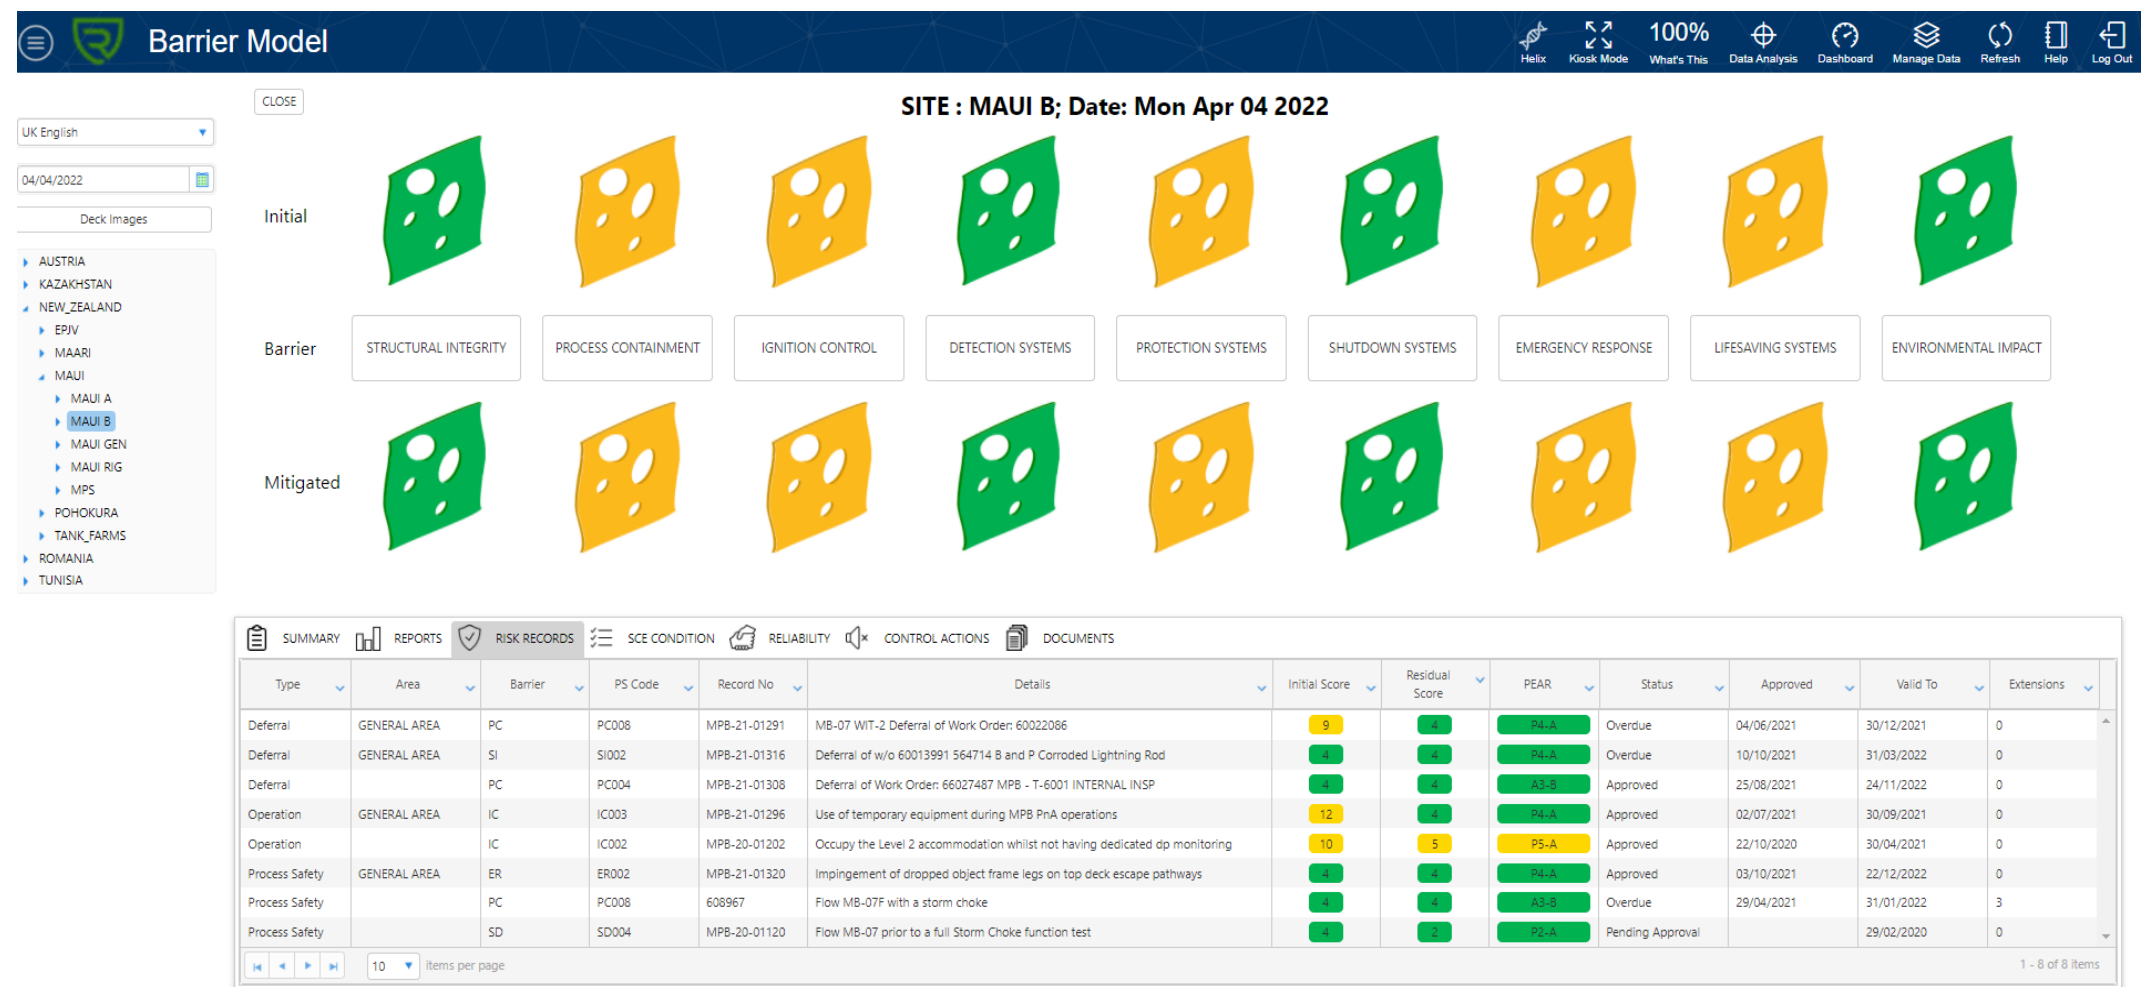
Barrier Model

Helix | Kiosk Mode | 100% What's This | Data Analysis | Dashboard | Manage Data | Refresh | Help | Log Out

UK English
04/04/2022
Deck Images

AUSTRIA
KAZAKHSTAN
NEW_ZEALAND
EPJV
MAARI
MAUI
MAUI A
MAUI B
MAUI GEN
MAUI RIG
MPS
POHOKURA
TANK_FARMS
ROMANIA
TUNISIA

CLOSE

SITE : MAUI B; Date: Mon Apr 04 2022

Initial

Barrier
STRUCTURAL INTEGRITY | PROCESS CONTAINMENT | IGNITION CONTROL | DETECTION SYSTEMS | PROTECTION SYSTEMS | SHUTDOWN SYSTEMS | EMERGENCY RESPONSE | LIFESAVING SYSTEMS | ENVIRONMENTAL IMPACT

Mitigated

SUMMARY | REPORTS | RISK RECORDS | SCE CONDITION | RELIABILITY | CONTROL ACTIONS | DOCUMENTS

| Type | Area | Barrier | PS Code | Record No | Details | Initial Score | Residual Score | PEAR | Status | Approved | Valid To | Extensions |
|---|---|---|---|---|---|---|---|---|---|---|---|---|
| Deferral | GENERAL AREA | PC | PC008 | MPB-21-01291 | MB-07 WIT-2 Deferral of Work Order: 60022086 | 9 | 4 | P4-A | Overdue | 04/06/2021 | 30/12/2021 | 0 |
| Deferral | GENERAL AREA | SI | SI002 | MPB-21-01316 | Deferral of w/o 60013991 564714 B and P Corroded Lightning Rod | 4 | 4 | P4-A | Overdue | 10/10/2021 | 31/03/2022 | 0 |
| Deferral | | PC | PC004 | MPB-21-01308 | Deferral of Work Order: 66027487 MPB - T-6001 INTERNAL INSP | 4 | 4 | A3-B | Approved | 25/08/2021 | 24/11/2022 | 0 |
| Operation | GENERAL AREA | IC | IC003 | MPB-21-01296 | Use of temporary equipment during MPB PnA operations | 12 | 4 | P4-A | Approved | 02/07/2021 | 30/09/2021 | 0 |
| Operation | | IC | IC002 | MPB-20-01202 | Occupy the Level 2 accommodation whilst not having dedicated dp monitoring | 10 | 5 | P5-A | Approved | 22/10/2020 | 30/04/2021 | 0 |
| Process Safety | GENERAL AREA | ER | ER002 | MPB-21-01320 | Impingement of dropped object frame legs on top deck escape pathways | 4 | 4 | P4-A | Approved | 03/10/2021 | 22/12/2022 | 0 |
| Process Safety | | PC | PC008 | 608967 | Flow MB-07F with a storm choke | 4 | 4 | A3-B | Overdue | 29/04/2021 | 31/01/2022 | 3 |
| Process Safety | | SD | SD004 | MPB-20-01120 | Flow MB-07 prior to a full Storm Choke function test | 4 | 2 | P2-A | Pending Approval | | 29/02/2020 | 0 |

10 items per page
1 - 8 of 8 items